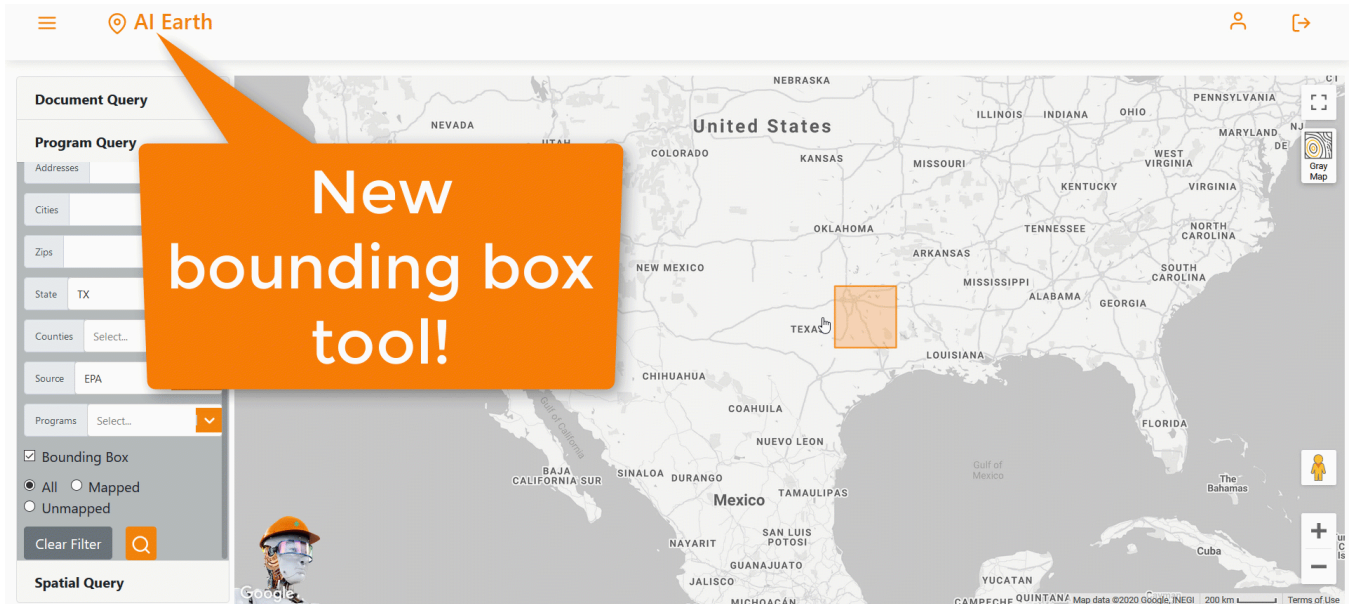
AI Earth

Document Query

Program Query

Addresses

Cities

Zips

State TX

Counties Select...

Source EPA

Programs Select...

☑ Bounding Box

All Mapped

Unmapped

Clear Filter

Spatial Query

New bounding box tool!

NEBRASKA
NEVADA
UTAH
United States
COLORADO
KANSAS
MISSOURI
ILLINOIS
INDIANA
OHIO
PENNSYLVANIA
MARYLAND
DE
WEST VIRGINIA
KENTUCKY
VIRGINIA
OKLAHOMA
TENNESSEE
NORTH CAROLINA
ARKANSAS
NEW MEXICO
SOUTH CAROLINA
MISSISSIPPI
ALABAMA
GEORGIA
TEXAS
LOUISIANA
CHIHUAHUA
COAHUILA
FLORIDA
Gulf of California
NUEVO LEON
Gulf of Mexico
BAJA CALIFORNIA SUR
SINALOA
DURANGO
The Bahamas
Mexico
TAMAULIPAS
SAN LUIS POTOSI
NAYARIT
Cuba
GUANAJUATO
JALISCO
YUCATAN
MICHOACÁN
CAMPECHE
QUINTANA
Gray Map
Google
Map data ©2020 Google, INEGI
200 km
Terms of Use